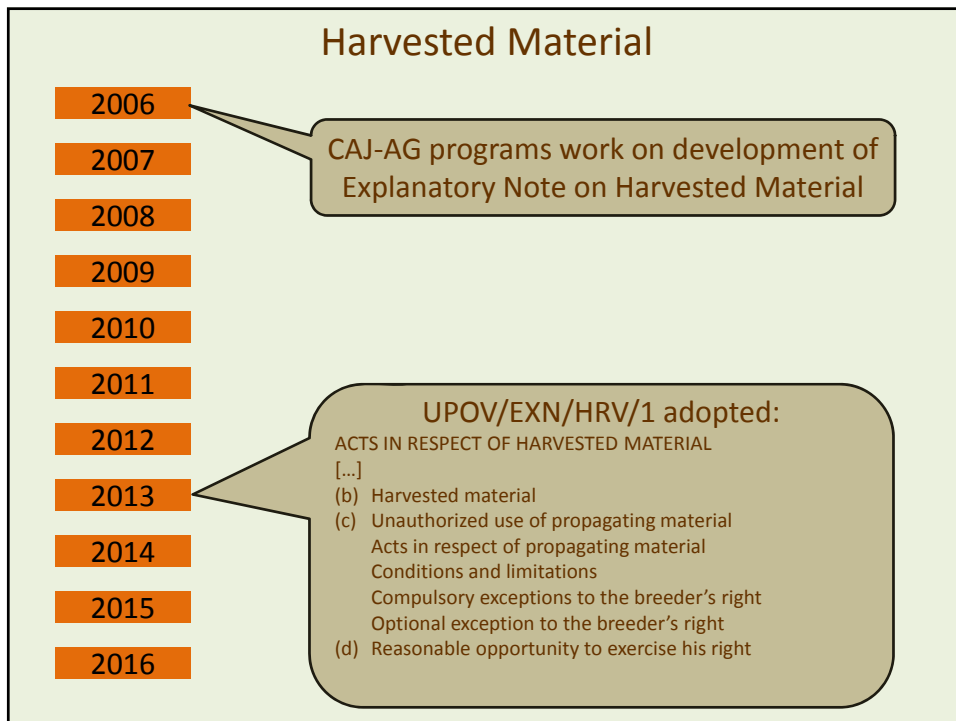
Harvested Material

2006

2007

2008

2009

2010

2011

2012

2013

2014

2015

2016

CAJ-AG programs work on development of Explanatory Note on Harvested Material

UPOV/EXN/HRV/1 adopted:

ACTS IN RESPECT OF HARVESTED MATERIAL

[…]

(b) Harvested material

(c) Unauthorized use of propagating material

Acts in respect of propagating material

Conditions and limitations

Compulsory exceptions to the breeder’s right

Optional exception to the breeder’s right

(d) Reasonable opportunity to exercise his right